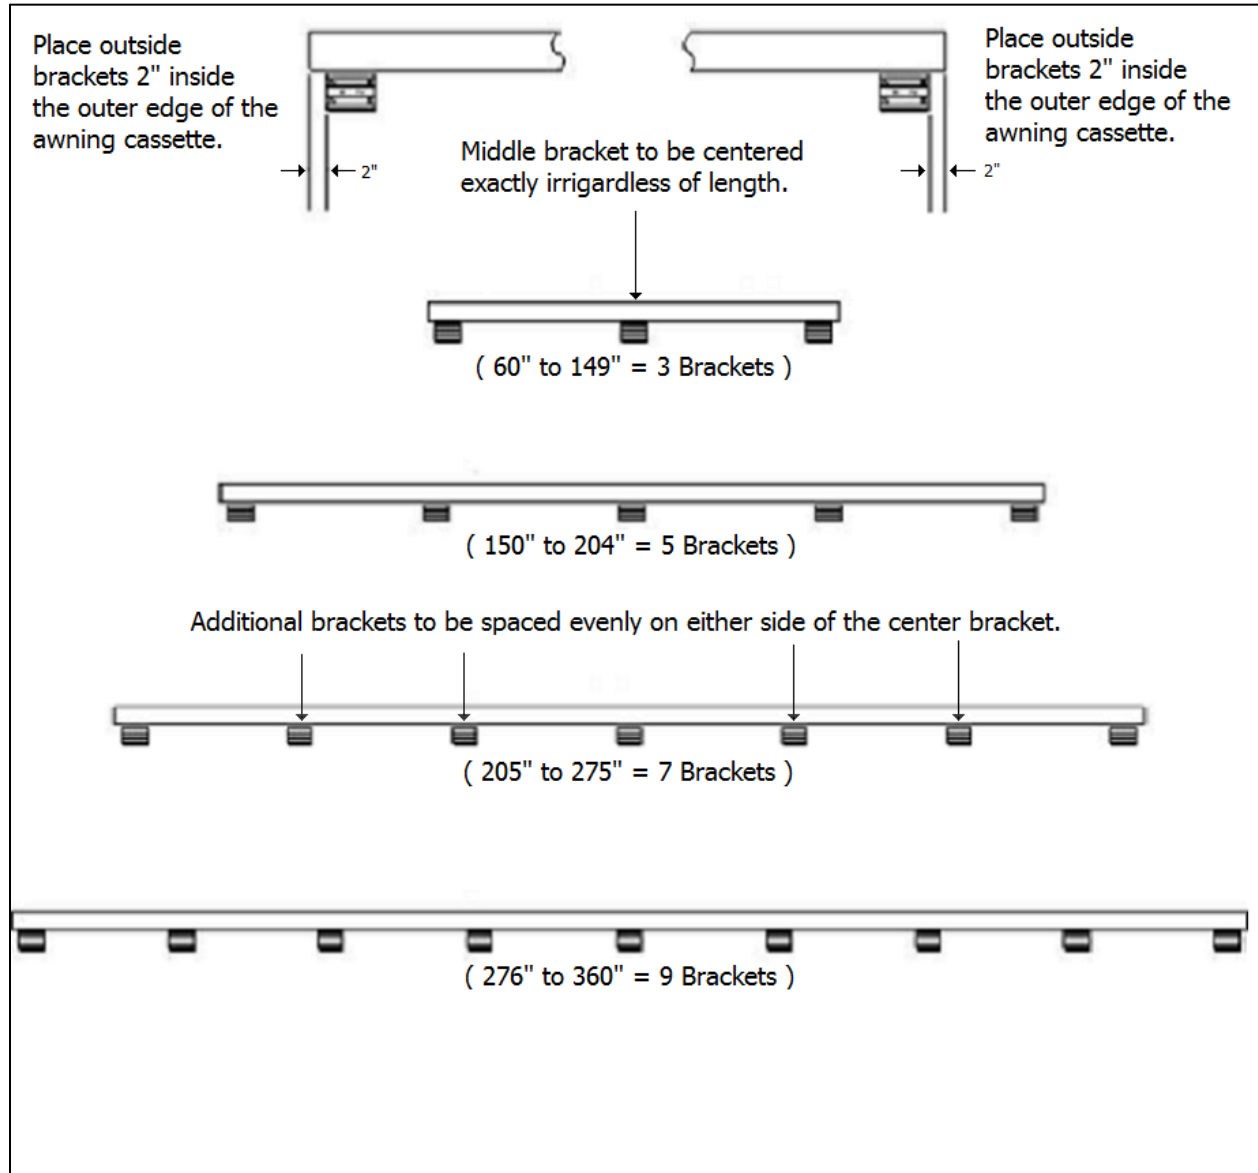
Place outside brackets 2" inside the outer edge of the awning cassette.

2"

Place outside brackets 2" inside the outer edge of the awning cassette.

2"

Middle bracket to be centered exactly irrigardless of length.

( 60" to 149" = 3 Brackets )

( 150" to 204" = 5 Brackets )

Additional brackets to be spaced evenly on either side of the center bracket.

( 205" to 275" = 7 Brackets )

( 276" to 360" = 9 Brackets )